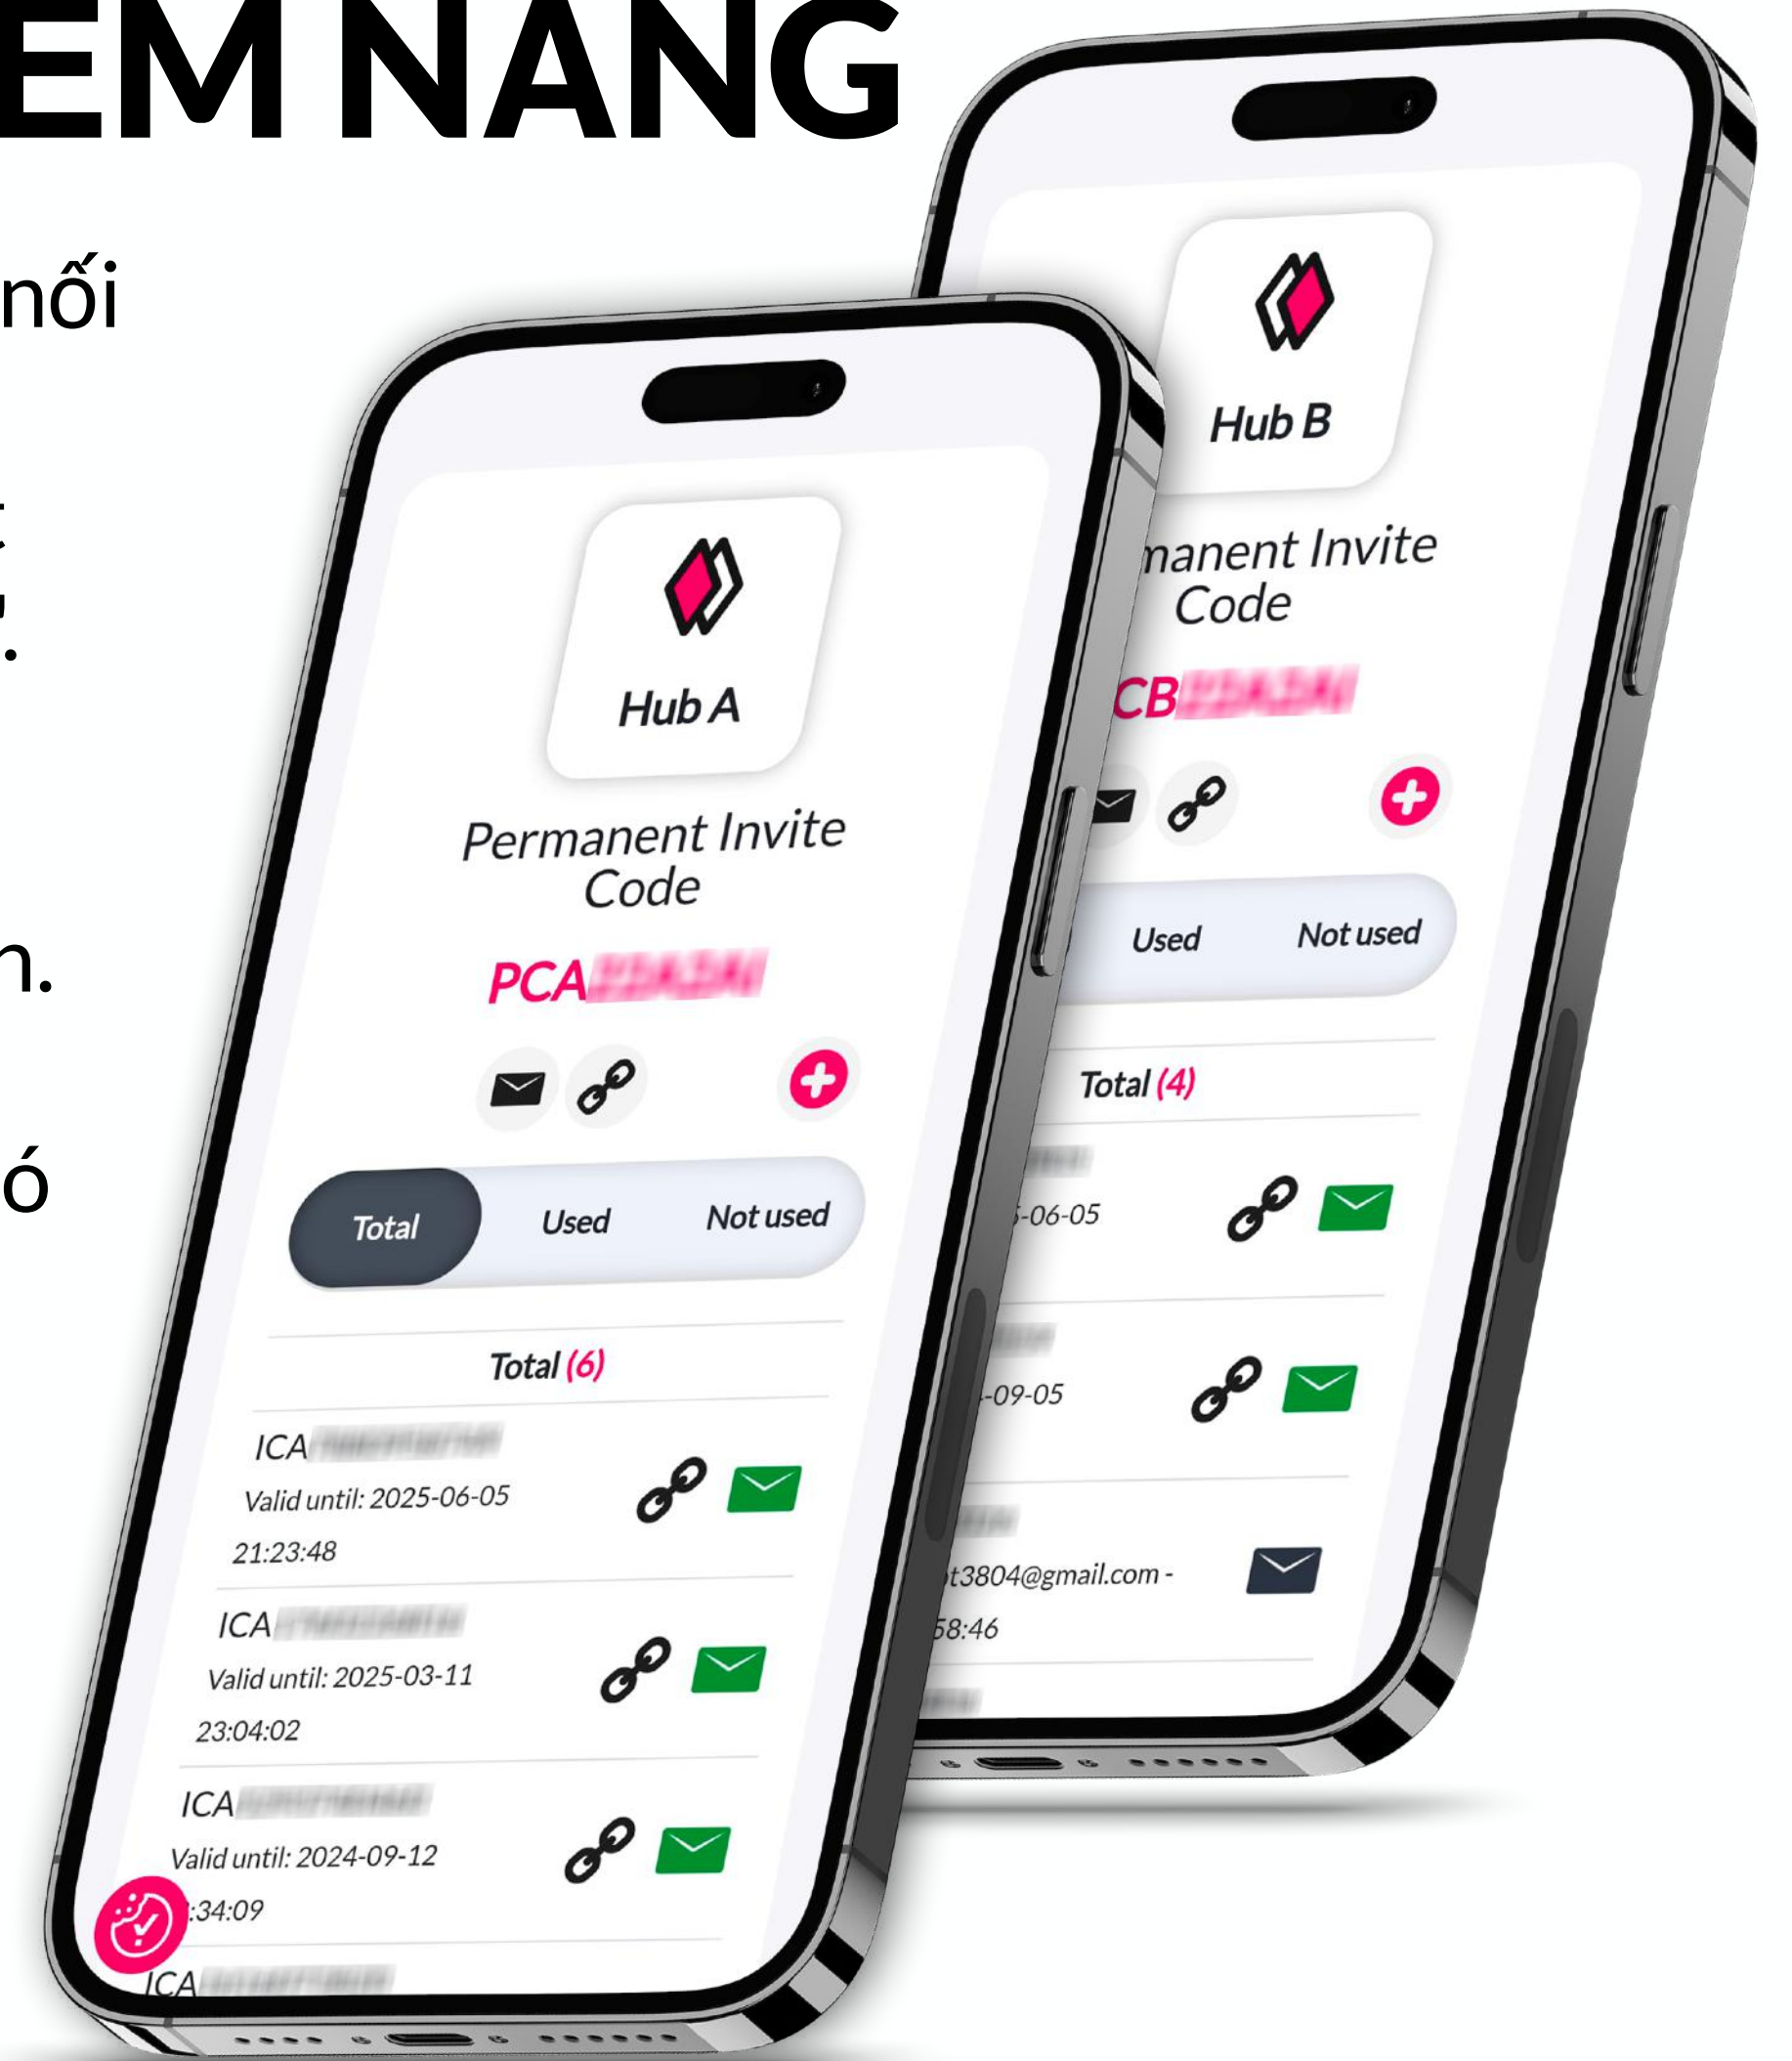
EM NANG

nối

n.

ó

Hub B

manent Invite Code

CB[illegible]

Used Not used

Total (4)

-06-05

-09-05

t3804@gmail.com -

58:46

Hub A

Permanent Invite Code

PCA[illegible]

Total Used Not used

Total (6)

ICA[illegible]
Valid until: 2025-06-05 21:23:48

ICA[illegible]
Valid until: 2025-03-11 23:04:02

ICA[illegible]
Valid until: 2024-09-12 :34:09

ICA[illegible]